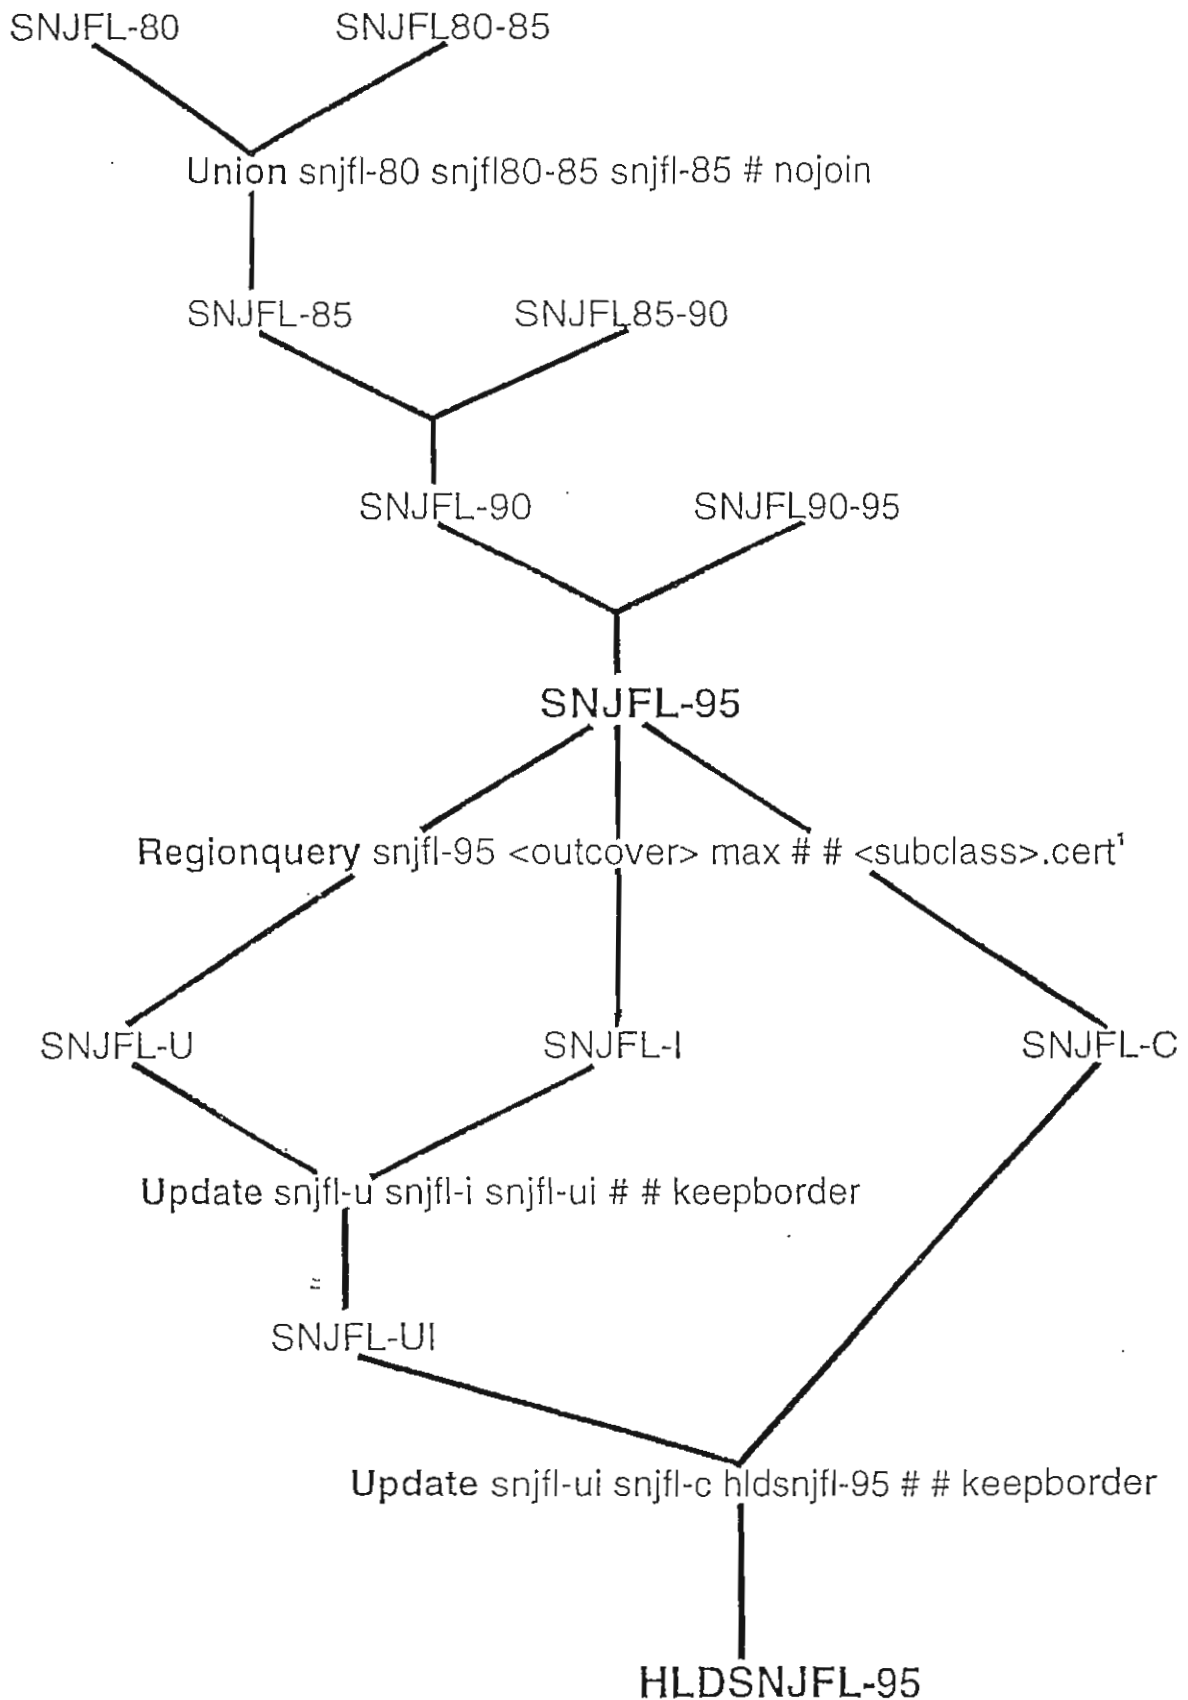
SNJFL-80
SNJFL80-85

Union snjfl-80 snjfl80-85 snjfl-85 # nojoin

SNJFL-85
SNJFL85-90

SNJFL-90
SNJFL90-95

SNJFL-95

Regionquery snjfl-95 <outcover> max # # <subclass>.cert$^1$

SNJFL-U
SNJFL-I
SNJFL-C

Update snjfl-u snjfl-i snjfl-ui # # keepborder

SNJFL-UI

Update snjfl-ui snjfl-c hldsnjfl-95 # # keepborder

HLDSNJFL-95